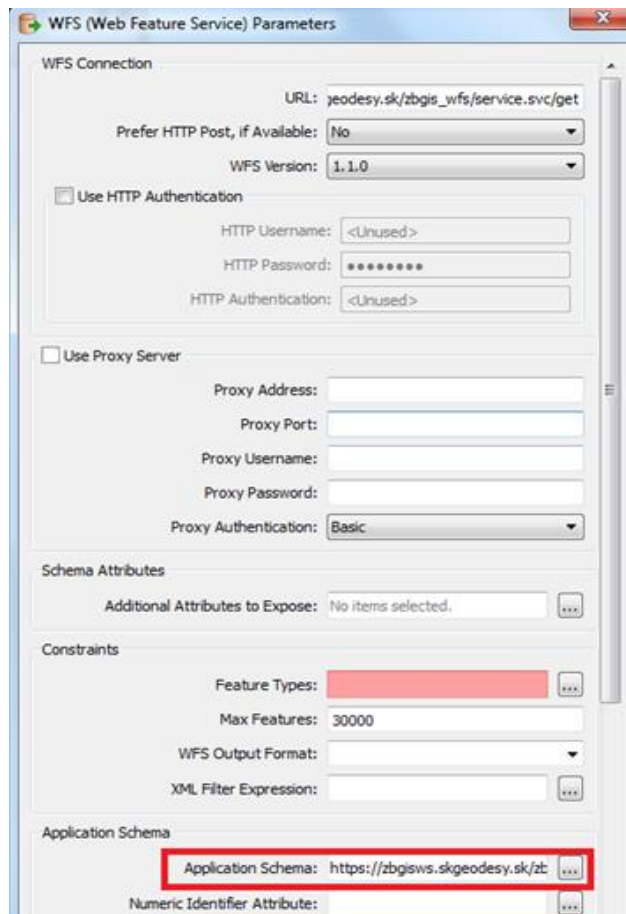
WFS (Web Feature Service) Parameters

WFS Connection

URL: ;eodesy.sk/zbgis_wfs/service.svc/get

Prefer HTTP Post, if Available: No

WFS Version: 1.1.0

Use HTTP Authentication

HTTP Username: <Unused>

HTTP Password: ••••••••

HTTP Authentication: <Unused>

Use Proxy Server

Proxy Address:

Proxy Port:

Proxy Username:

Proxy Password:

Proxy Authentication: Basic

Schema Attributes

Additional Attributes to Expose: No items selected. ...

Constraints

Feature Types: ...

Max Features: 30000

WFS Output Format:

XML Filter Expression: ...

Application Schema

Application Schema: https://zbgisws.skgeodesy.sk/zb ...

Numeric Identifier Attribute: ...